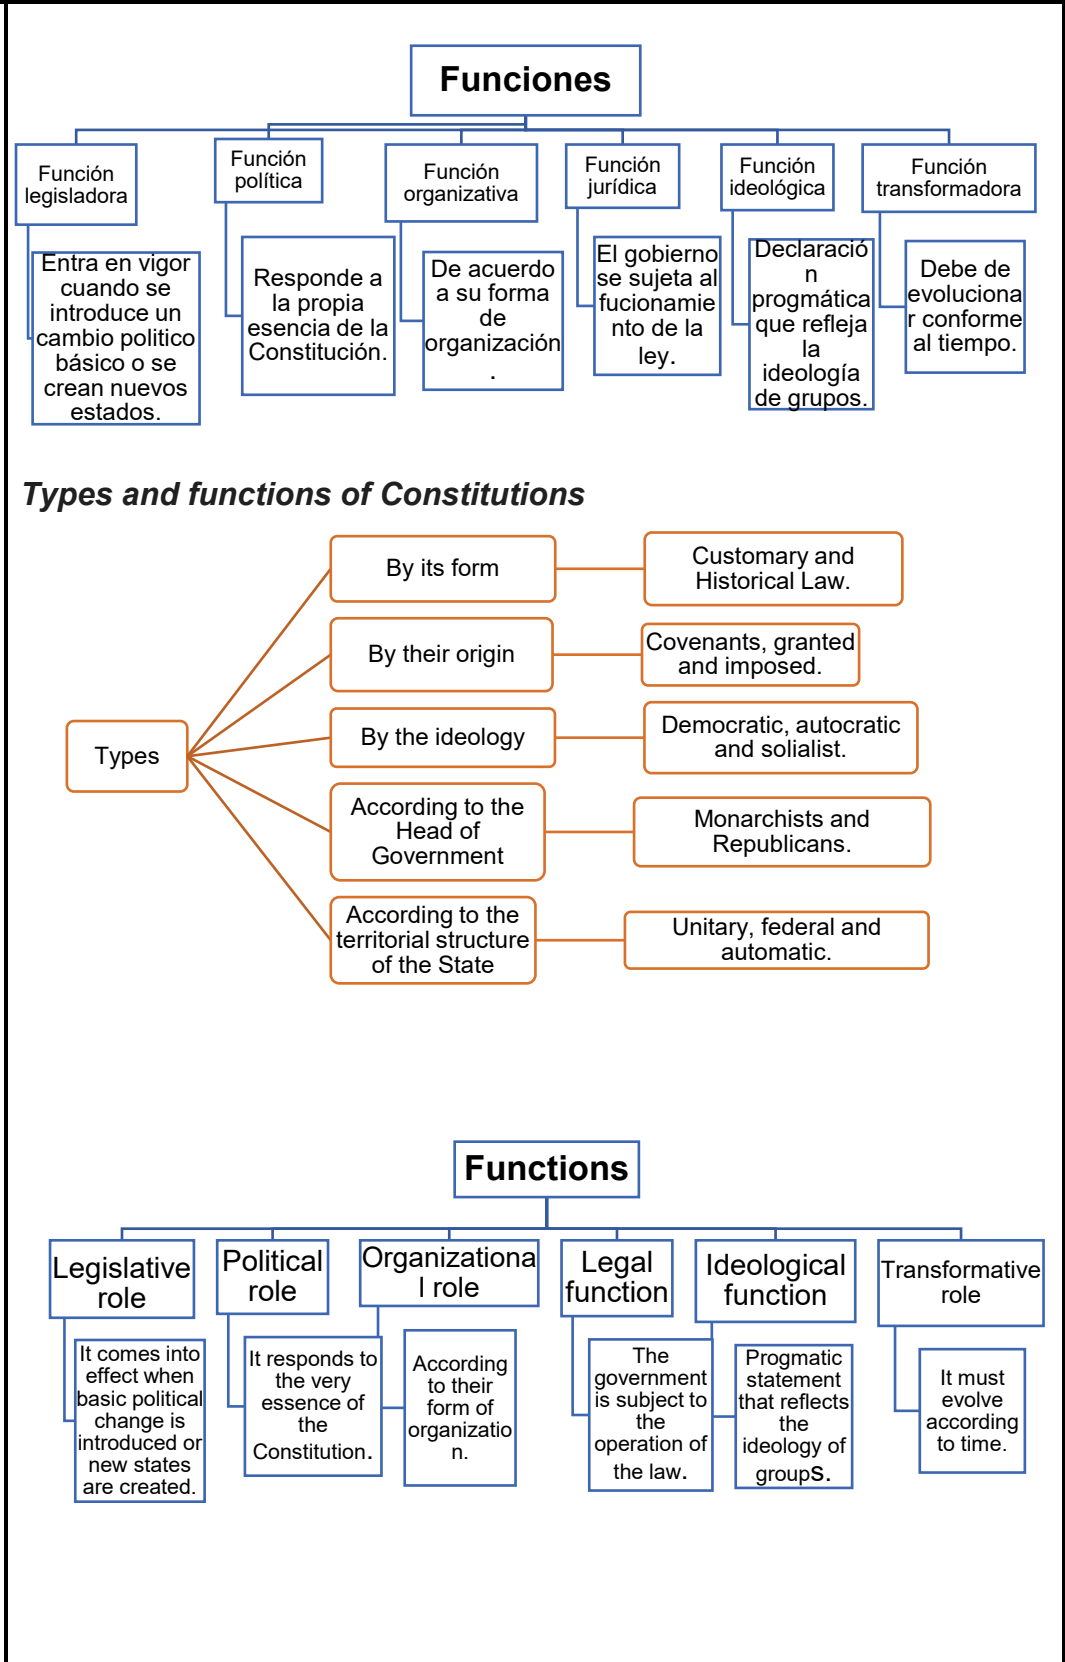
Funciones

Función legisladora

Entra en vigor cuando se introduce un cambio politico básico o se crean nuevos estados.

Función política

Responde a la propia esencia de la Constitución.

Función organizativa

De acuerdo a su forma de organización.

Función jurídica

El gobierno se sujeta al fucionamiento de la ley.

Función ideológica

Declaración progmática que refleja la ideología de grupos.

Función transformadora

Debe de evolucionar conforme al tiempo.

Types and functions of Constitutions

Types

By its form

Customary and Historical Law.

By their origin

Covenants, granted and imposed.

By the ideology

Democratic, autocratic and solialist.

According to the Head of Government

Monarchists and Republicans.

According to the territorial structure of the State

Unitary, federal and automatic.

Functions

Legislative role

It comes into effect when basic political change is introduced or new states are created.

Political role

It responds to the very essence of the Constitution.

Organizational role

According to their form of organization.

Legal function

The government is subject to the operation of the law.

Ideological function

Progmatic statement that reflects the ideology of groupS.

Transformative role

It must evolve according to time.